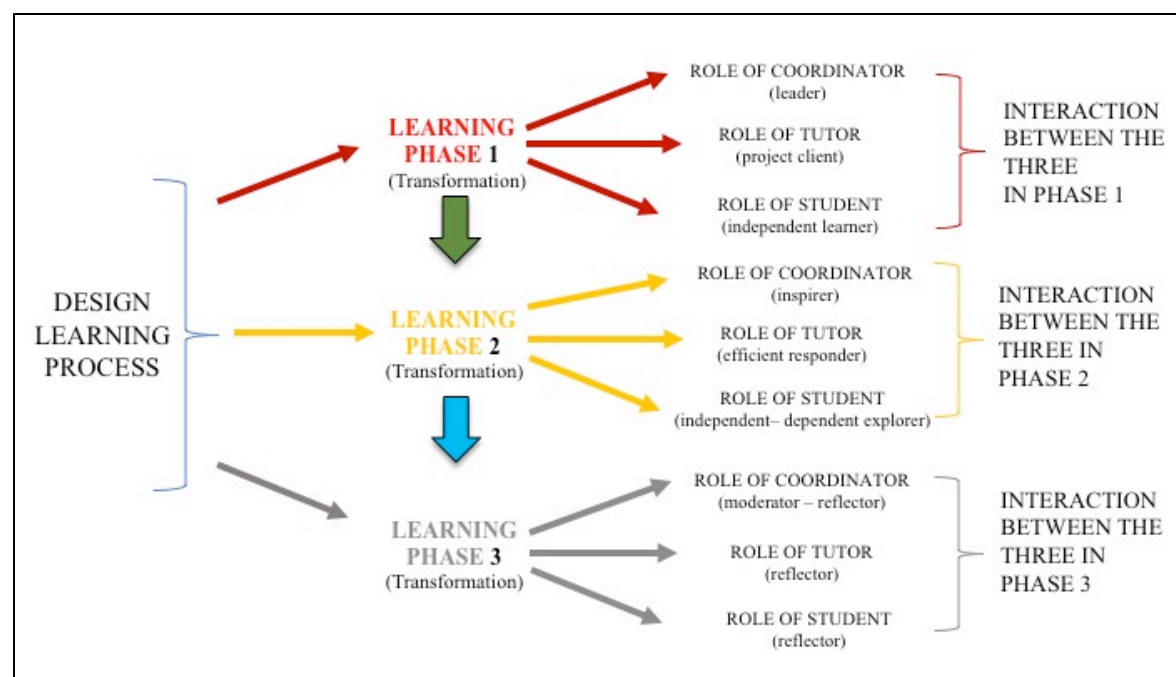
DESIGN LEARNING PROCESS

LEARNING PHASE 1
(Transformation)

ROLE OF COORDINATOR
(leader)

ROLE OF TUTOR
(project client)

ROLE OF STUDENT
(independent learner)

INTERACTION BETWEEN THE THREE IN PHASE 1

LEARNING PHASE 2
(Transformation)

ROLE OF COORDINATOR
(inspirer)

ROLE OF TUTOR
(efficient responder)

ROLE OF STUDENT
(independent– dependent explorer)

INTERACTION BETWEEN THE THREE IN PHASE 2

LEARNING PHASE 3
(Transformation)

ROLE OF COORDINATOR
(moderator – reflector)

ROLE OF TUTOR
(reflector)

ROLE OF STUDENT
(reflector)

INTERACTION BETWEEN THE THREE IN PHASE 3